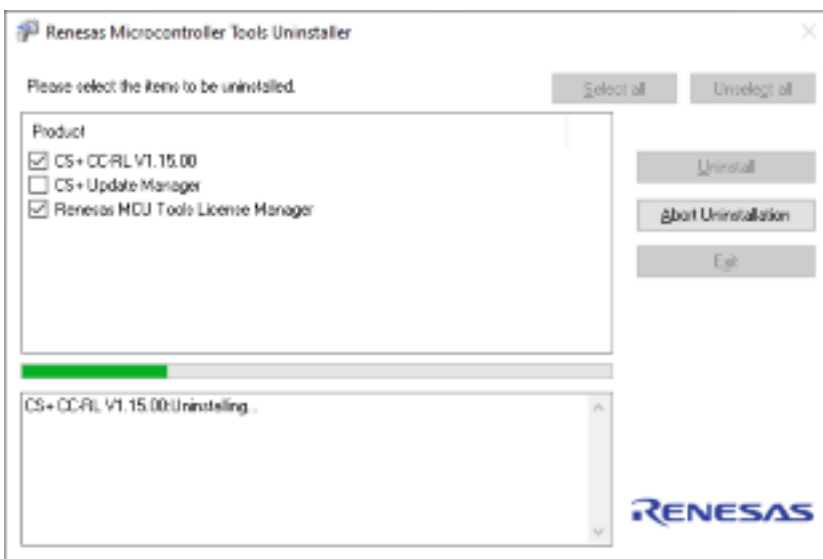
Renesas Microcontroller Tools Uninstaller

Please select the items to be uninstalled.

Select all

Unselect all

Product

CS+ CC-RL V1.15.00

CS+ Update Manager

Renesas MCU Tools License Manager

Uninstall

Abort Uninstallation

Exit

CS+ CC-RL V1.15.00:Uninstalling...

RENESAS